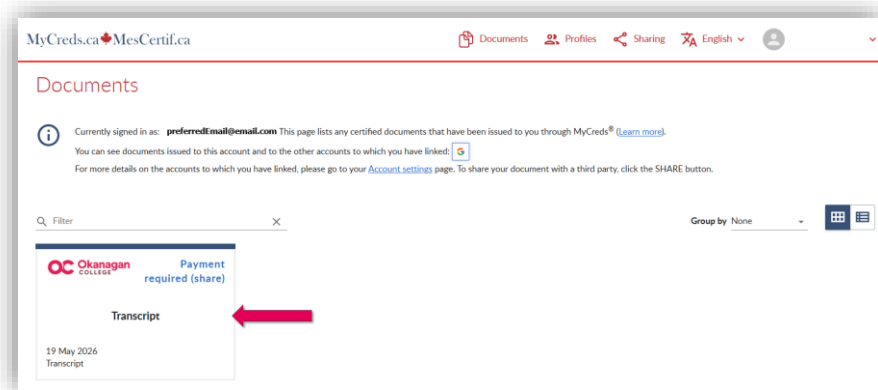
MyCreds.ca MesCertif.ca

Documents Profiles Sharing English

Documents

Currently signed in as: preferredEmail@email.com This page lists any certified documents that have been issued to you through MyCreds® (Learn more).

You can see documents issued to this account and to the other accounts to which you have linked: G

For more details on the accounts to which you have linked, please go to your Account settings page. To share your document with a third party, click the SHARE button.

Filter

Group by None

OC Okanagan COLLEGE

Payment required (share)

Transcript

19 May 2026
Transcript